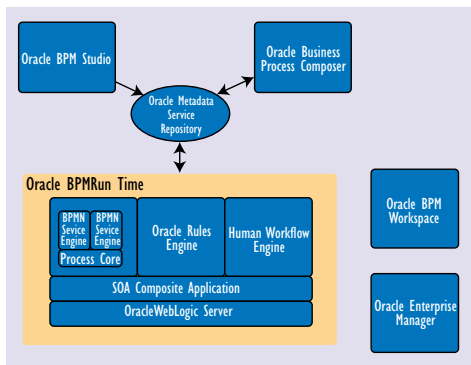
Oracle BPM Studio

Oracle Business Process Composer

Oracle Metadata Service Repository

Oracle BPMRun Time

BPMN Sevice Engine

BPMN Sevice Engine

Process Core

Oracle Rules Engine

Human Workflow Engine

SOA Composite Application

OracleWebLogic Server

Oracle BPM Workspace

Oracle Enterprise Manager